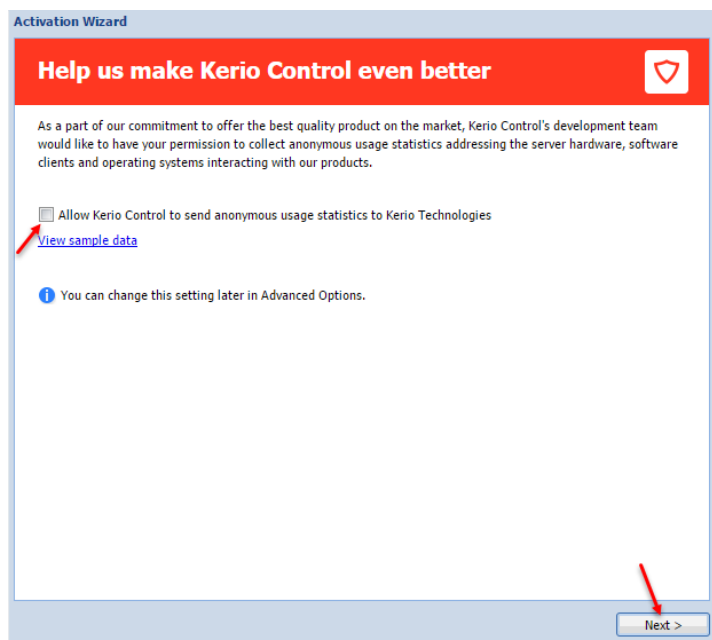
Activation Wizard

Help us make Kerio Control even better

As a part of our commitment to offer the best quality product on the market, Kerio Control's development team would like to have your permission to collect anonymous usage statistics addressing the server hardware, software clients and operating systems interacting with our products.

Allow Kerio Control to send anonymous usage statistics to Kerio Technologies

View sample data

You can change this setting later in Advanced Options.

Next >